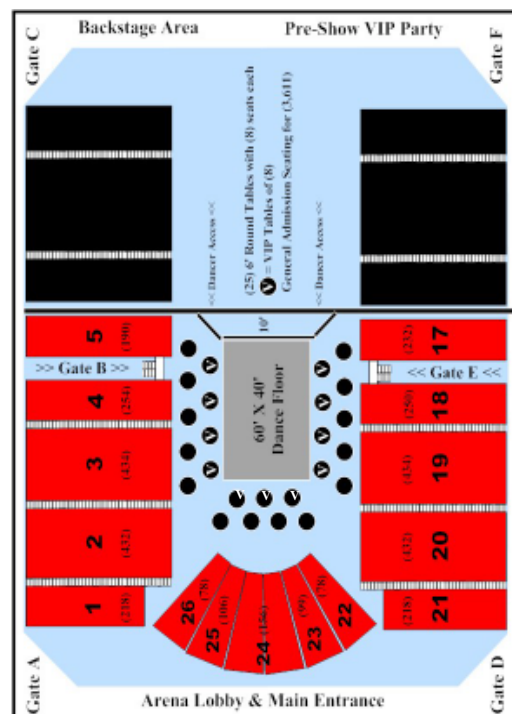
Backstage Area

Pre-Show VIP Party

Gate C

Gate F

<< Dancer Access <<

(25) 6' Round Tables with (8) seats each

V = VIP Tables of (8)

General Admission Seating for (3,611)

<< Dancer Access <<

10'

60' X 40' Dance Floor

5 (190)

>> Gate B >>

4 (254)

3 (434)

2 (432)

1 (218)

17 (232)

<< Gate E <<

18 (250)

19 (434)

20 (432)

21 (218)

26 (78)

25 (106)

24 (156)

23 (99)

22 (78)

Gate A

Arena Lobby & Main Entrance

Gate D